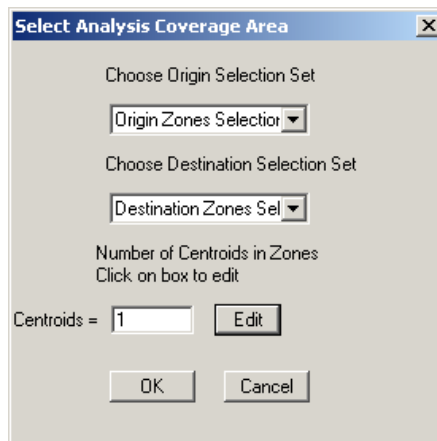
Select Analysis Coverage Area

Choose Origin Selection Set

Origin Zones Selectior

Choose Destination Selection Set

Destination Zones Sel

Number of Centroids in Zones
Click on box to edit

Centroids = 1

Edit

OK

Cancel